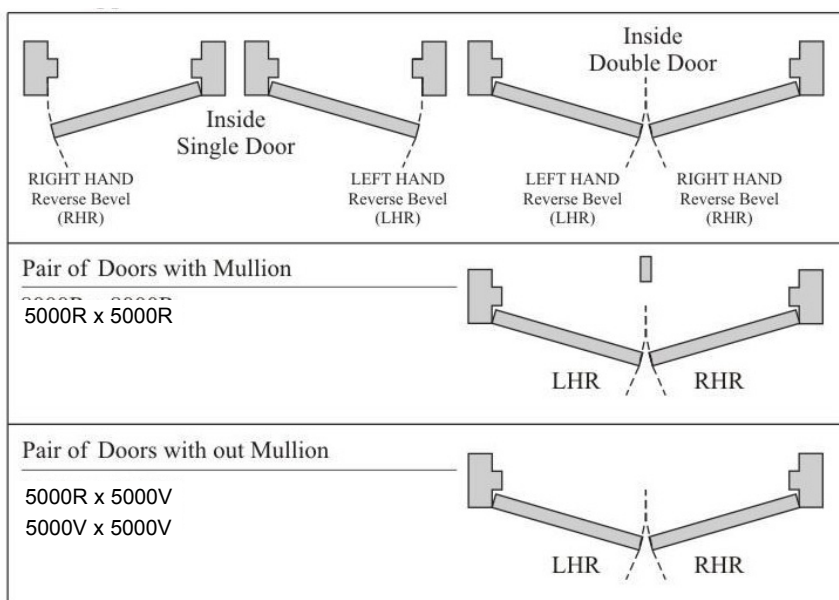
Inside
Single Door

RIGHT HAND
Reverse Bevel
(RHR)

LEFT HAND
Reverse Bevel
(LHR)

Inside
Double Door

LEFT HAND
Reverse Bevel
(LHR)

RIGHT HAND
Reverse Bevel
(RHR)

Pair of Doors with Mullion

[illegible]

5000R x 5000R

LHR RHR

Pair of Doors with out Mullion

5000R x 5000V
5000V x 5000V

LHR RHR